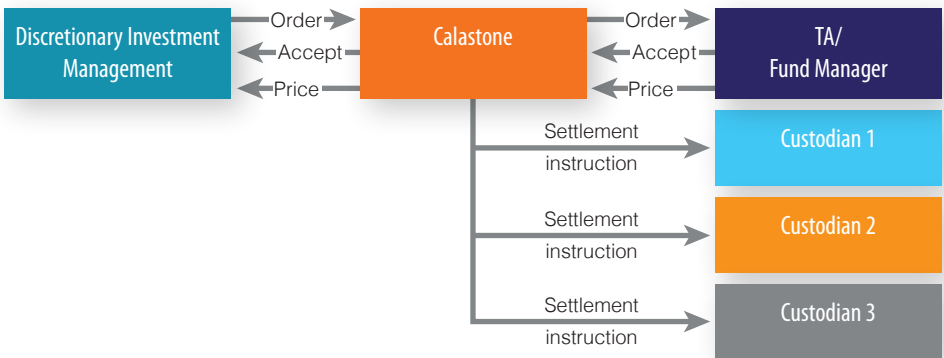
Discretionary Investment Management

Order

Accept

Price

Calastone

Order

Accept

Price

TA/ Fund Manager

Settlement instruction

Custodian 1

Settlement instruction

Custodian 2

Settlement instruction

Custodian 3